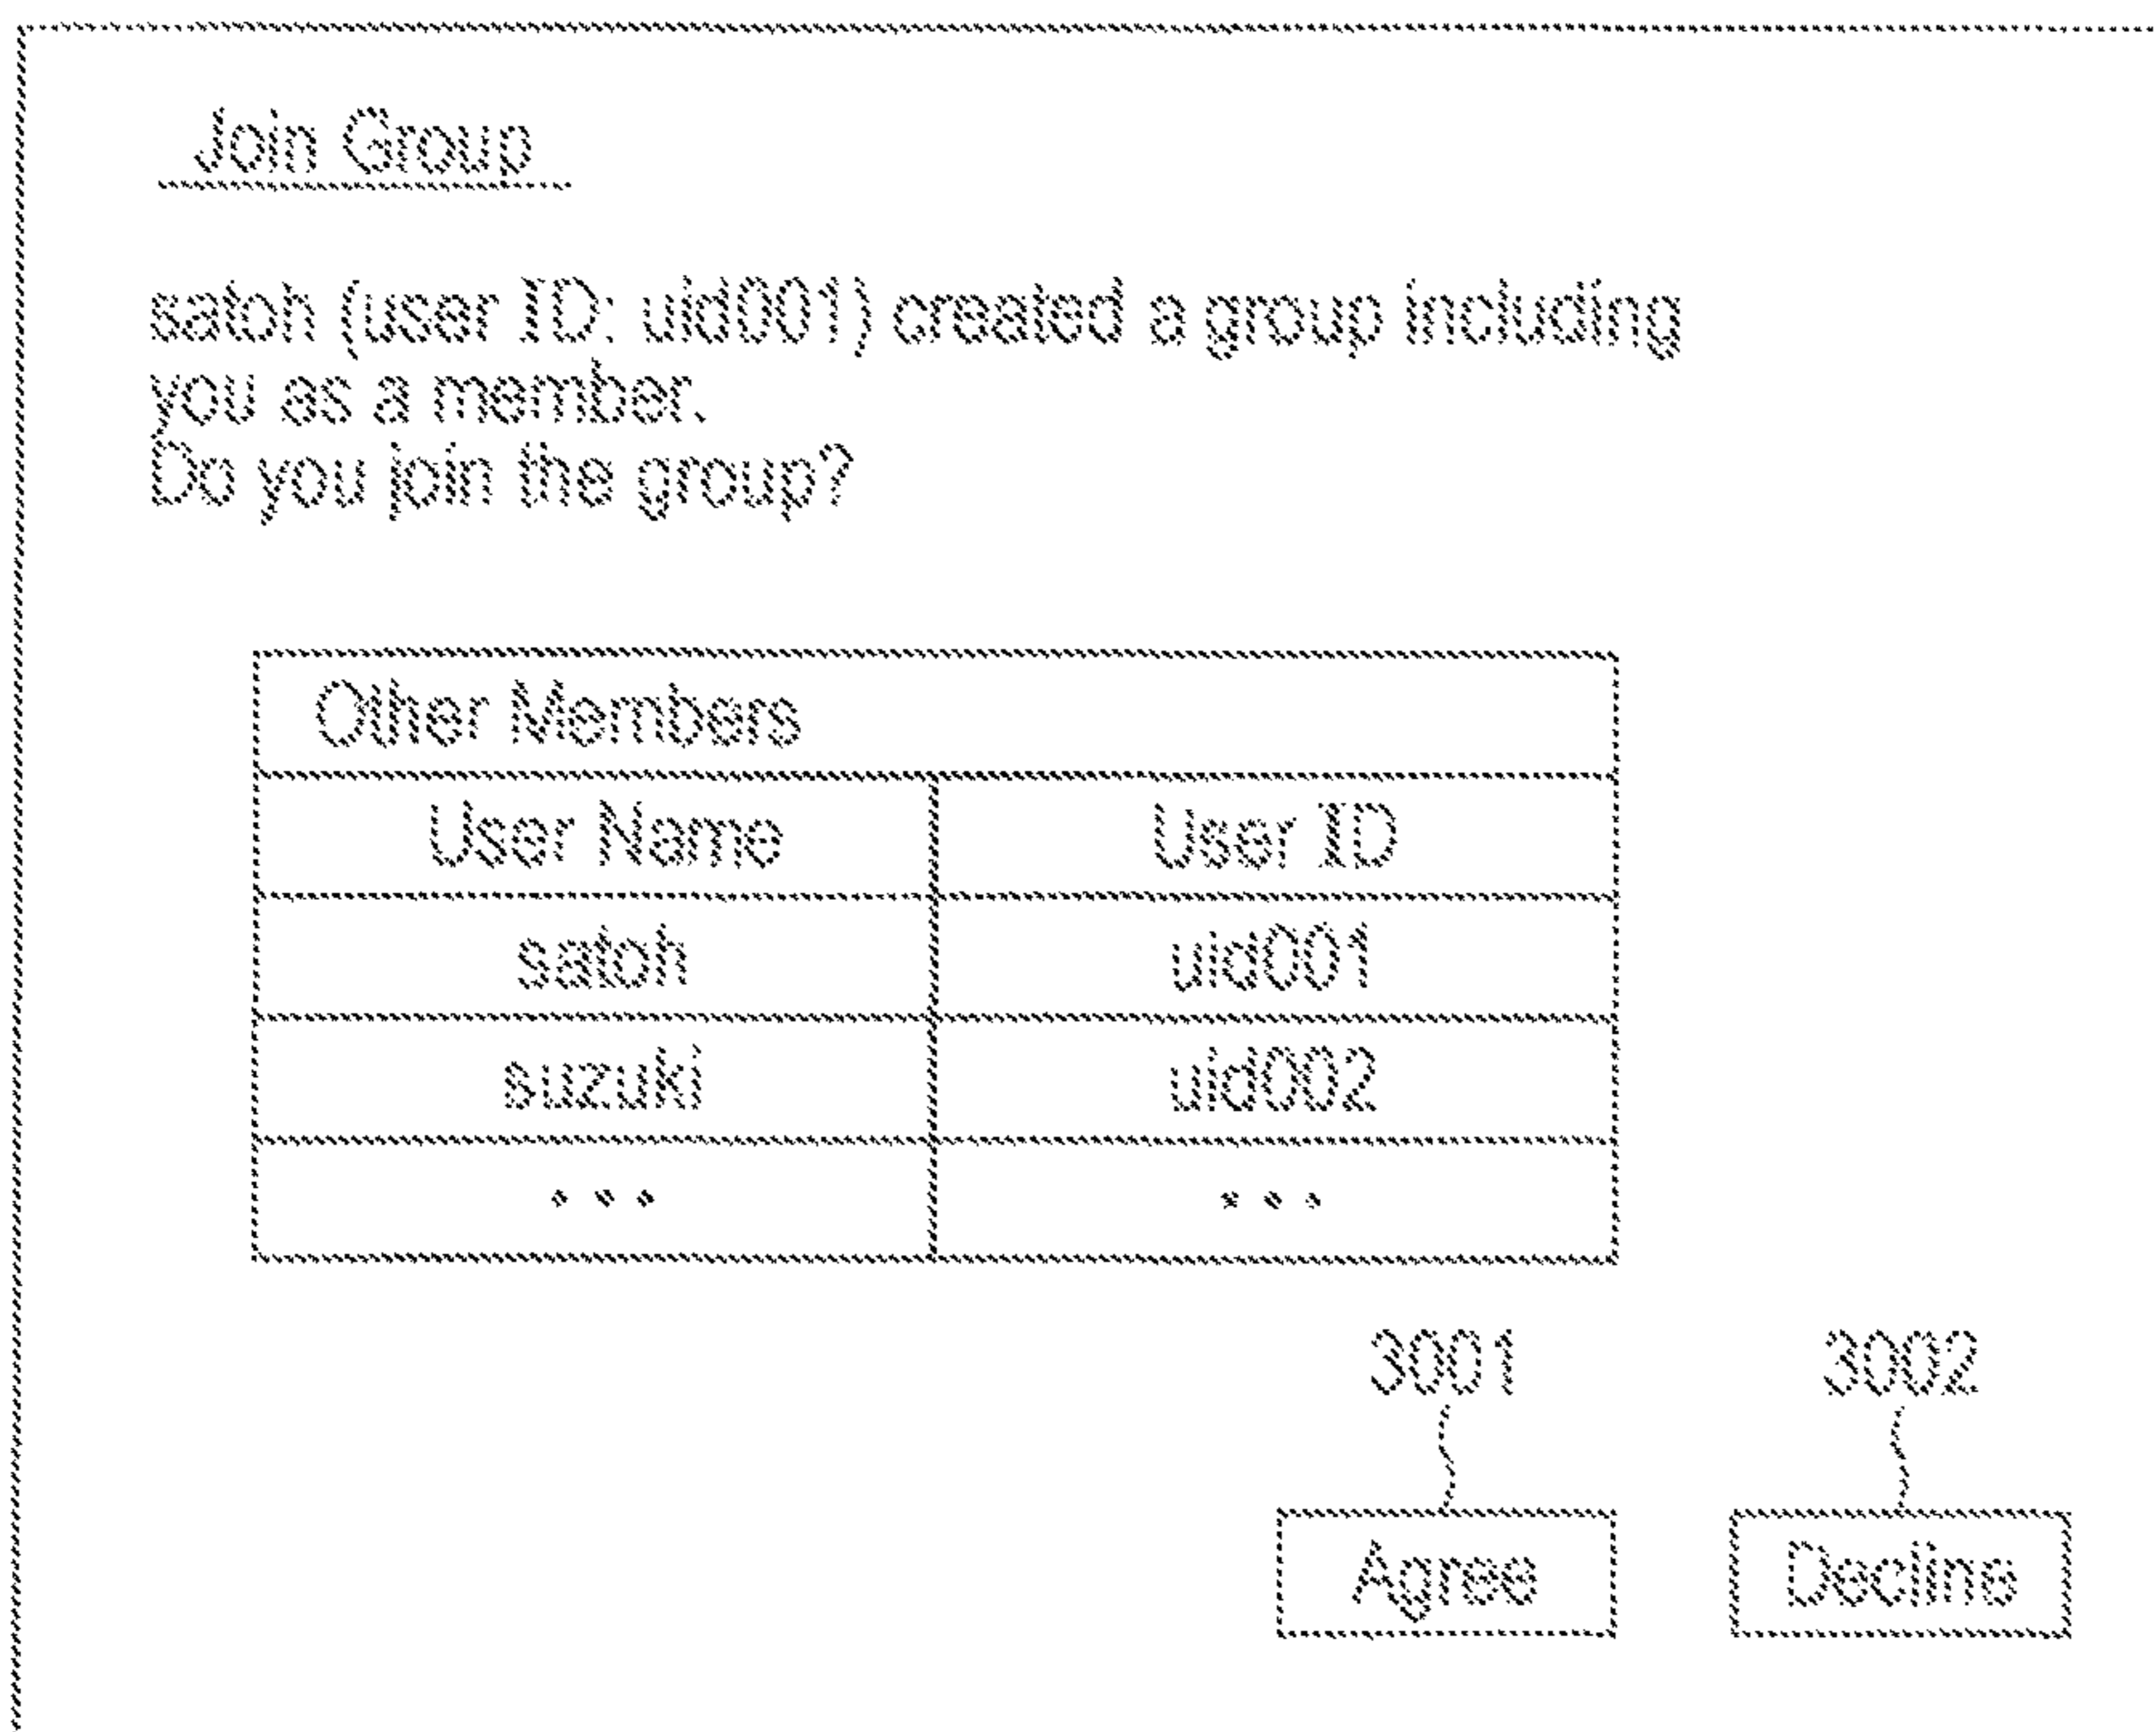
Join Group

satoh (user ID: uid001) created a group including you as a member.
Do you join the group?

Other Members

| User Name | User ID |
|---|---|
| satoh | uid001 |
| suzuki | uid002 |
| ... | ... |

3001

3002

Agree

Decline